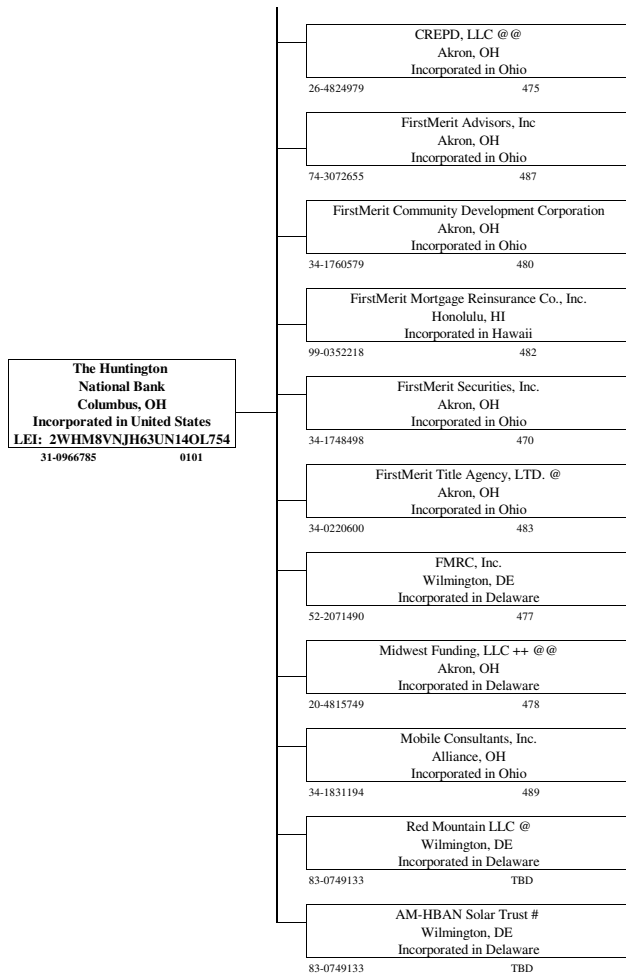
The Huntington
National Bank
Columbus, OH
Incorporated in United States
LEI: 2WHM8VNJH63UN14OL754
31-0966785 0101

CREPD, LLC @@
Akron, OH
Incorporated in Ohio
26-4824979 475

FirstMerit Advisors, Inc
Akron, OH
Incorporated in Ohio
74-3072655 487

FirstMerit Community Development Corporation
Akron, OH
Incorporated in Ohio
34-1760579 480

FirstMerit Mortgage Reinsurance Co., Inc.
Honolulu, HI
Incorporated in Hawaii
99-0352218 482

FirstMerit Securities, Inc.
Akron, OH
Incorporated in Ohio
34-1748498 470

FirstMerit Title Agency, LTD. @
Akron, OH
Incorporated in Ohio
34-0220600 483

FMRC, Inc.
Wilmington, DE
Incorporated in Delaware
52-2071490 477

Midwest Funding, LLC ++ @@
Akron, OH
Incorporated in Delaware
20-4815749 478

Mobile Consultants, Inc.
Alliance, OH
Incorporated in Ohio
34-1831194 489

Red Mountain LLC @
Wilmington, DE
Incorporated in Delaware
83-0749133 TBD

AM-HBAN Solar Trust #
Wilmington, DE
Incorporated in Delaware
83-0749133 TBD